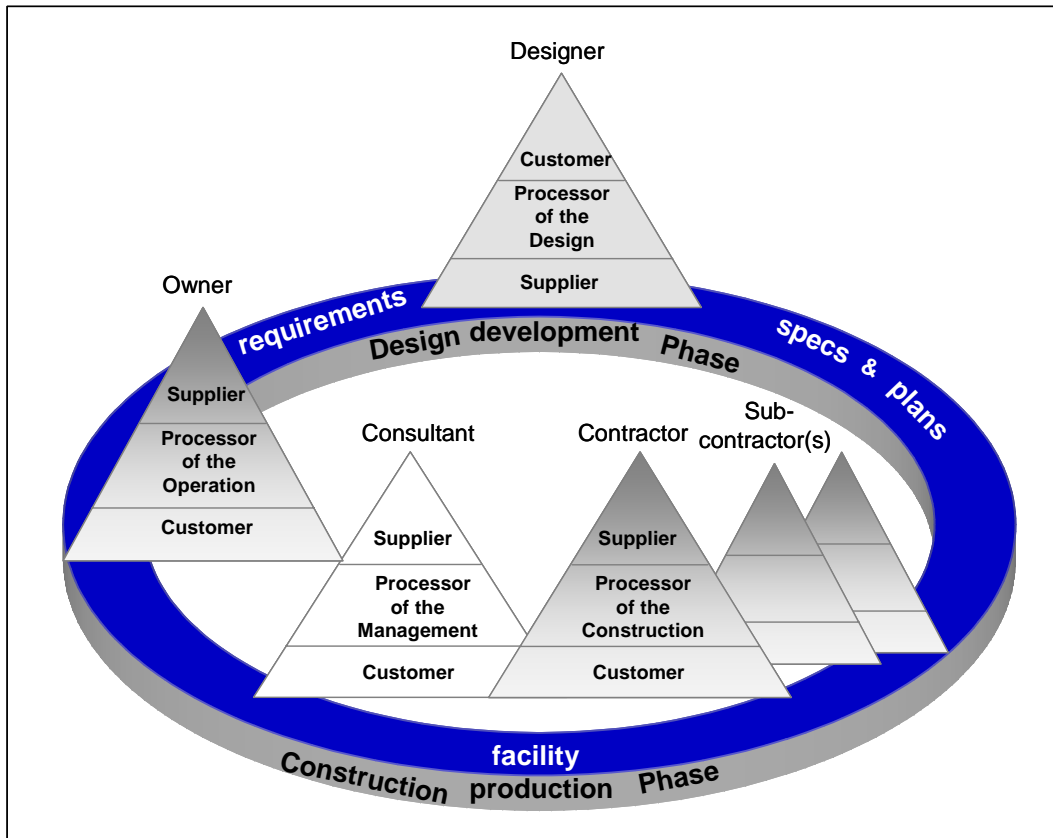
Designer

Customer

Processor of the Design

Supplier

requirements

Design development Phase

specs & plans

Owner

Supplier

Processor of the Operation

Customer

Consultant

Supplier

Processor of the Management

Customer

Contractor

Supplier

Processor of the Construction

Customer

Sub-contractor(s)

facility

Construction production Phase